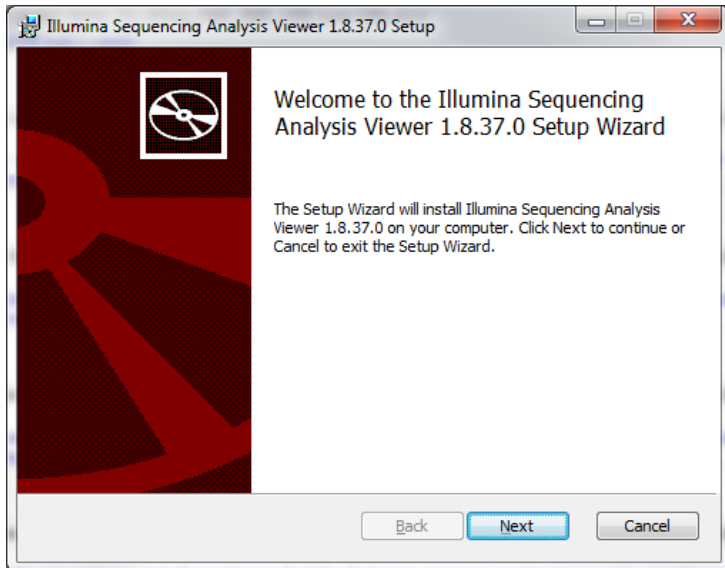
Illumina Sequencing Analysis Viewer 1.8.37.0 Setup

Welcome to the Illumina Sequencing Analysis Viewer 1.8.37.0 Setup Wizard

The Setup Wizard will install Illumina Sequencing Analysis Viewer 1.8.37.0 on your computer. Click Next to continue or Cancel to exit the Setup Wizard.

Back
Next
Cancel